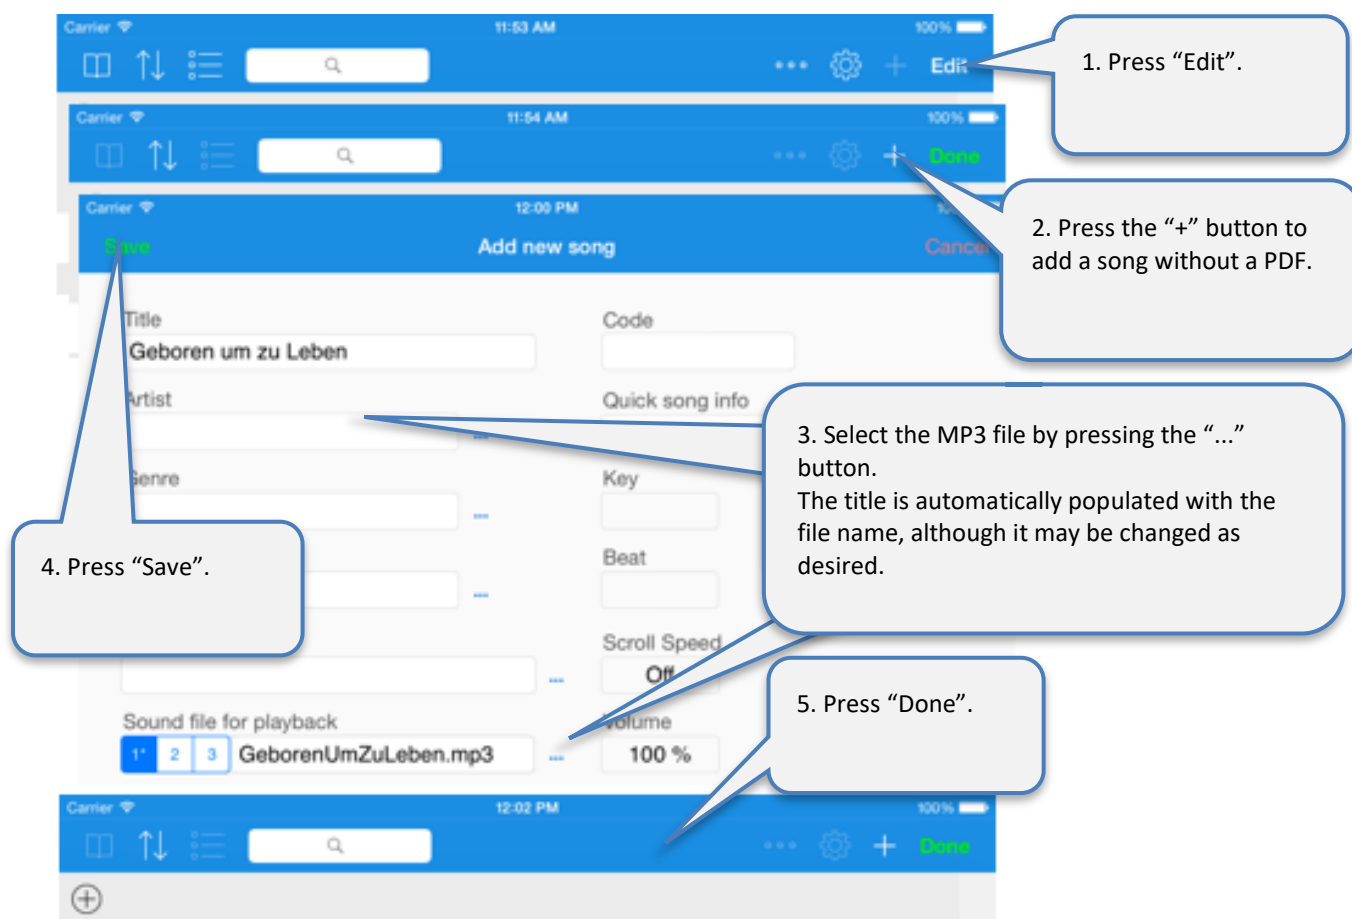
Carrier 11:53 AM 100%

Edit

1. Press “Edit”.

Carrier 11:54 AM 100%

Done

2. Press the “+” button to add a song without a PDF.

Carrier 12:00 PM

Save

Add new song

Cancel

Title

Geboren um zu Leben

Code

Artist

Quick song info

3. Select the MP3 file by pressing the “...” button.
The title is automatically populated with the file name, although it may be changed as desired.

Genre

Key

4. Press “Save”.

Beat

Scroll Speed

Off

Sound file for playback

1 2 3 GeborenUmZuLeben.mp3

Volume

100 %

5. Press “Done”.

Carrier 12:02 PM 100%

Done